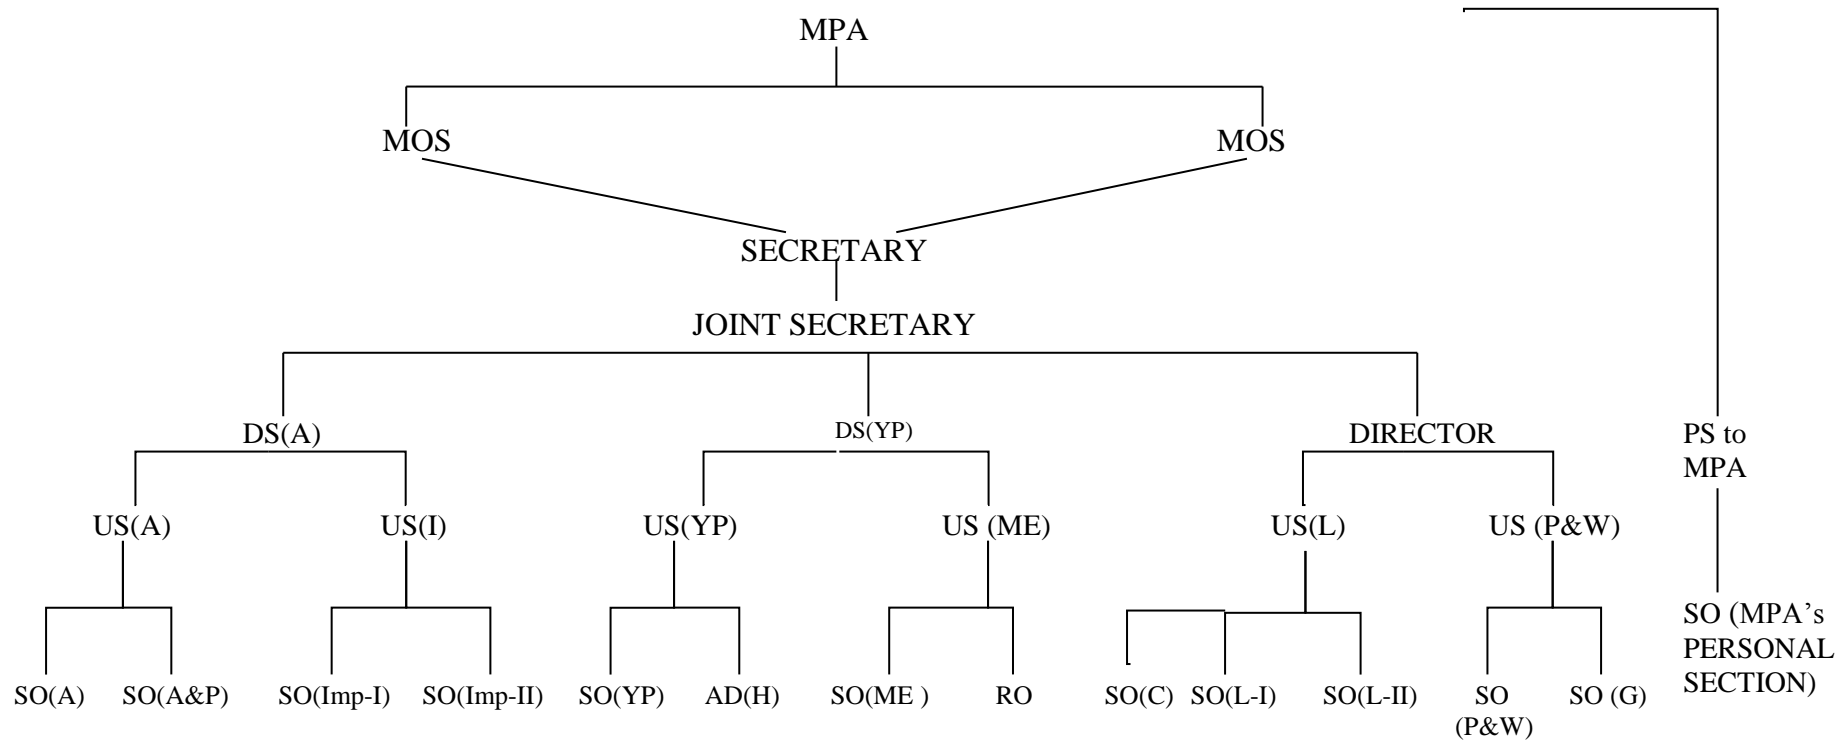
MPA

MOS

MOS

SECRETARY

JOINT SECRETARY

DS(A)

DS(YP)

DIRECTOR

PS to MPA

US(A)

US(I)

US(YP)

US (ME)

US(L)

US (P&W)

SO(A)

SO(A&P)

SO(Imp-I)

SO(Imp-II)

SO(YP)

AD(H)

SO(ME )

RO

SO(C)

SO(L-I)

SO(L-II)

SO (P&W)

SO (G)

SO (MPA's PERSONAL SECTION)